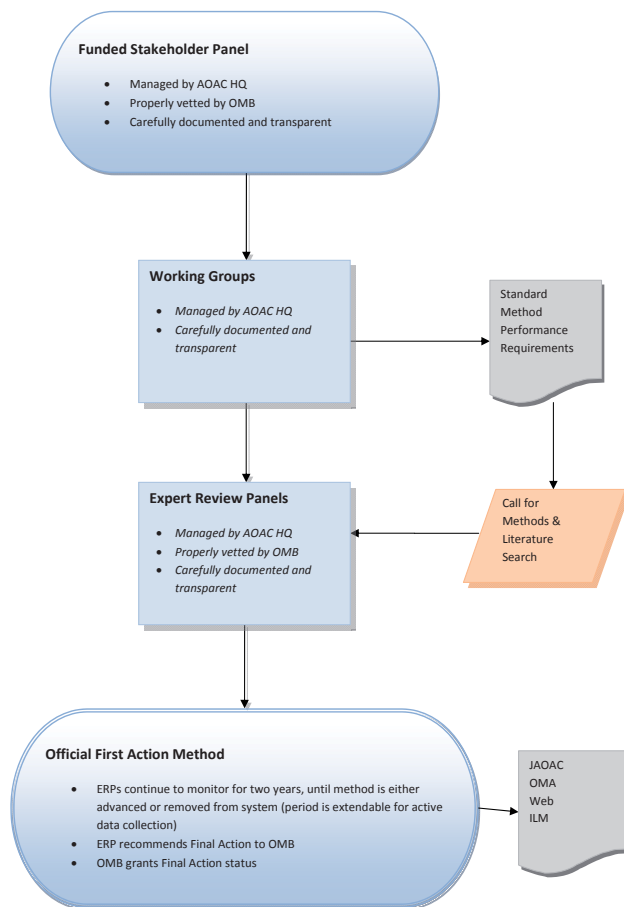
Funded Stakeholder Panel

- Managed by AOAC HQ
- Properly vetted by OMB
- Carefully documented and transparent

Working Groups

- *Managed by AOAC HQ*
- *Carefully documented and transparent*

Standard Method Performance Requirements

Call for Methods & Literature Search

Expert Review Panels

- *Managed by AOAC HQ*
- *Properly vetted by OMB*
- *Carefully documented and transparent*

Official First Action Method

- ERPs continue to monitor for two years, until method is either advanced or removed from system (period is extendable for active data collection)
- ERP recommends Final Action to OMB
- OMB grants Final Action status

JAOAC
OMA
Web
ILM